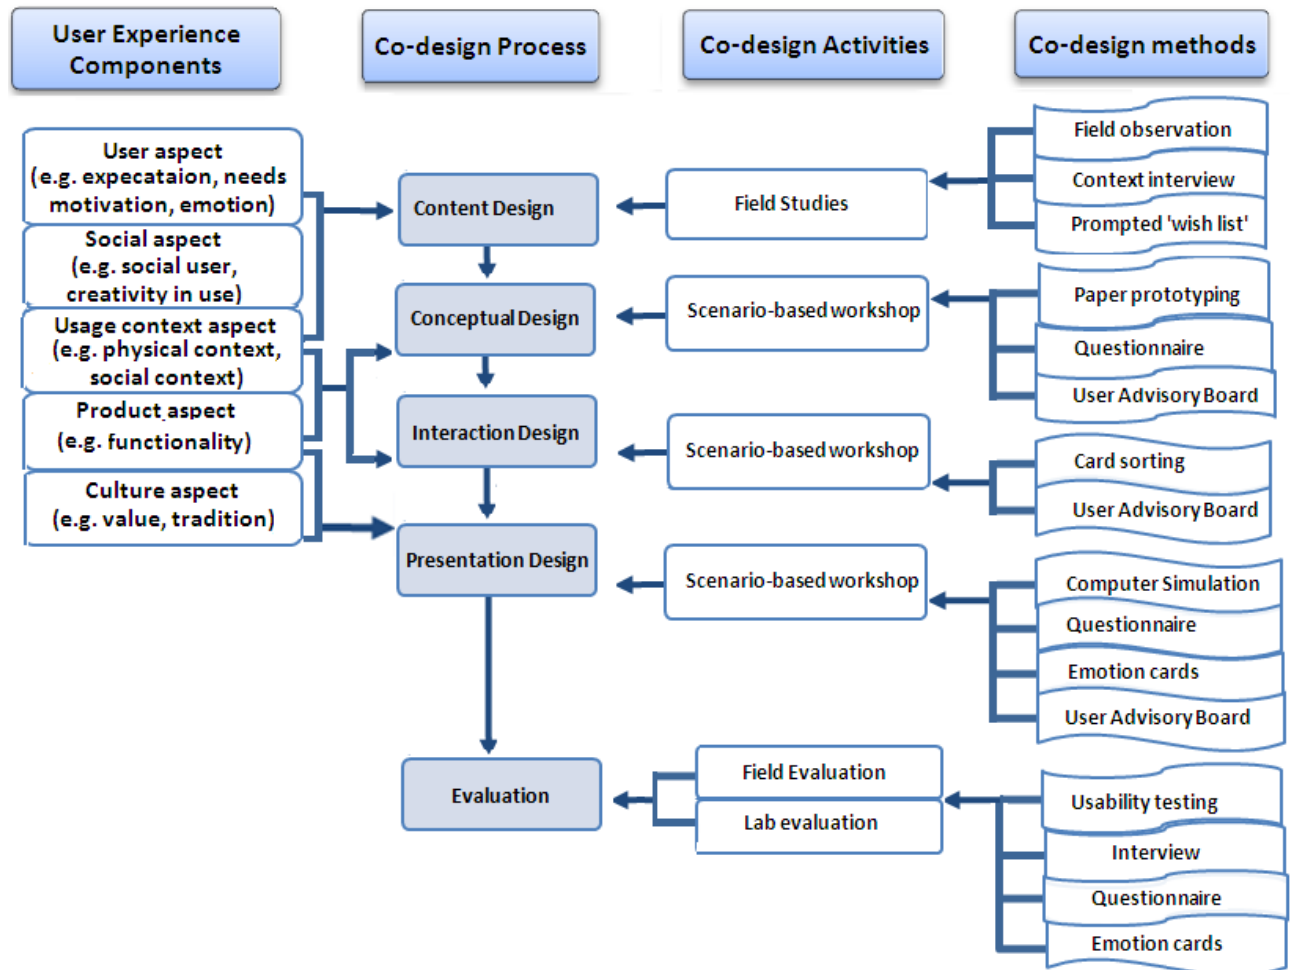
User Experience Components

Co-design Process

Co-design Activities

Co-design methods

User aspect (e.g. expecataion, needs motivation, emotion)

Social aspect (e.g. social user, creativity in use)

Usage context aspect (e.g. physical context, social context)

Product aspect (e.g. functionality)

Culture aspect (e.g. value, tradition)

Content Design

Conceptual Design

Interaction Design

Presentation Design

Evaluation

Field Studies

Scenario-based workshop

Scenario-based workshop

Scenario-based workshop

Field Evaluation

Lab evaluation

Field observation

Context interview

Prompted 'wish list'

Paper prototyping

Questionnaire

User Advisory Board

Card sorting

User Advisory Board

Computer Simulation

Questionnaire

Emotion cards

User Advisory Board

Usability testing

Interview

Questionnaire

Emotion cards